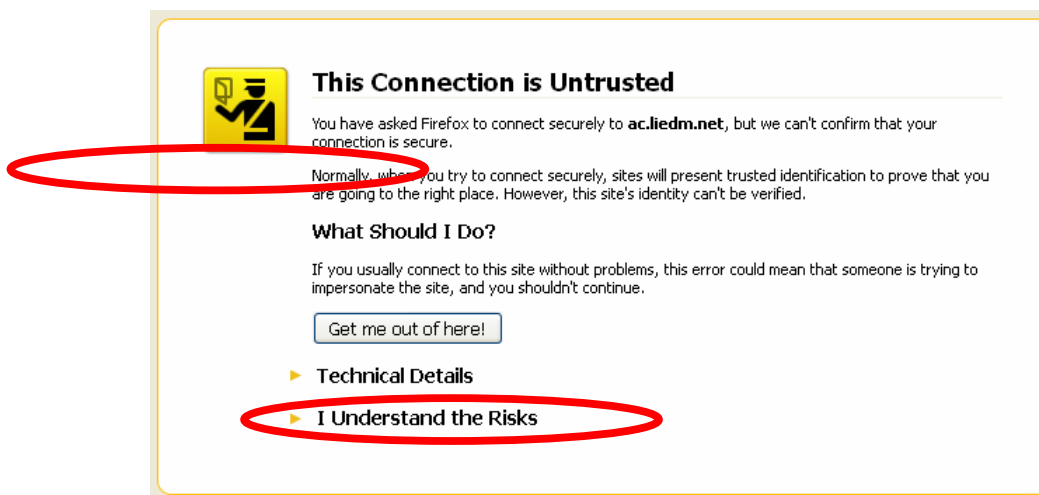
This Connection is Untrusted

You have asked Firefox to connect securely to **ac.liedm.net**, but we can't confirm that your connection is secure.

Normally, when you try to connect securely, sites will present trusted identification to prove that you are going to the right place. However, this site's identity can't be verified.

What Should I Do?

If you usually connect to this site without problems, this error could mean that someone is trying to impersonate the site, and you shouldn't continue.

Get me out of here!

Technical Details

I Understand the Risks